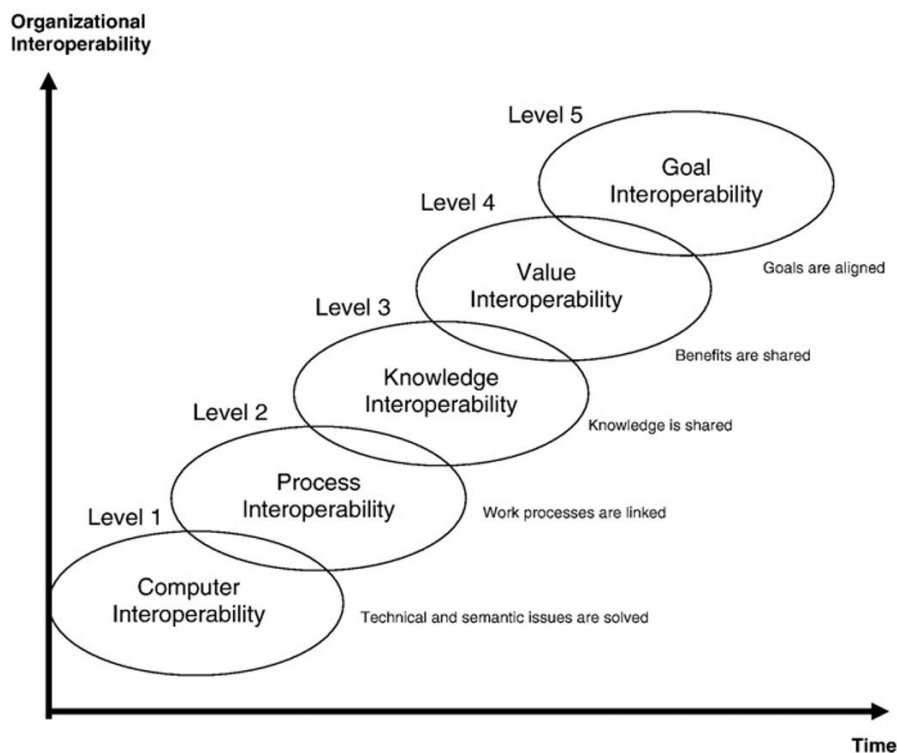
Organizational Interoperability

Level 5
Goal Interoperability
Goals are aligned

Level 4
Value Interoperability
Benefits are shared

Level 3
Knowledge Interoperability
Knowledge is shared

Level 2
Process Interoperability
Work processes are linked

Level 1
Computer Interoperability
Technical and semantic issues are solved

Time